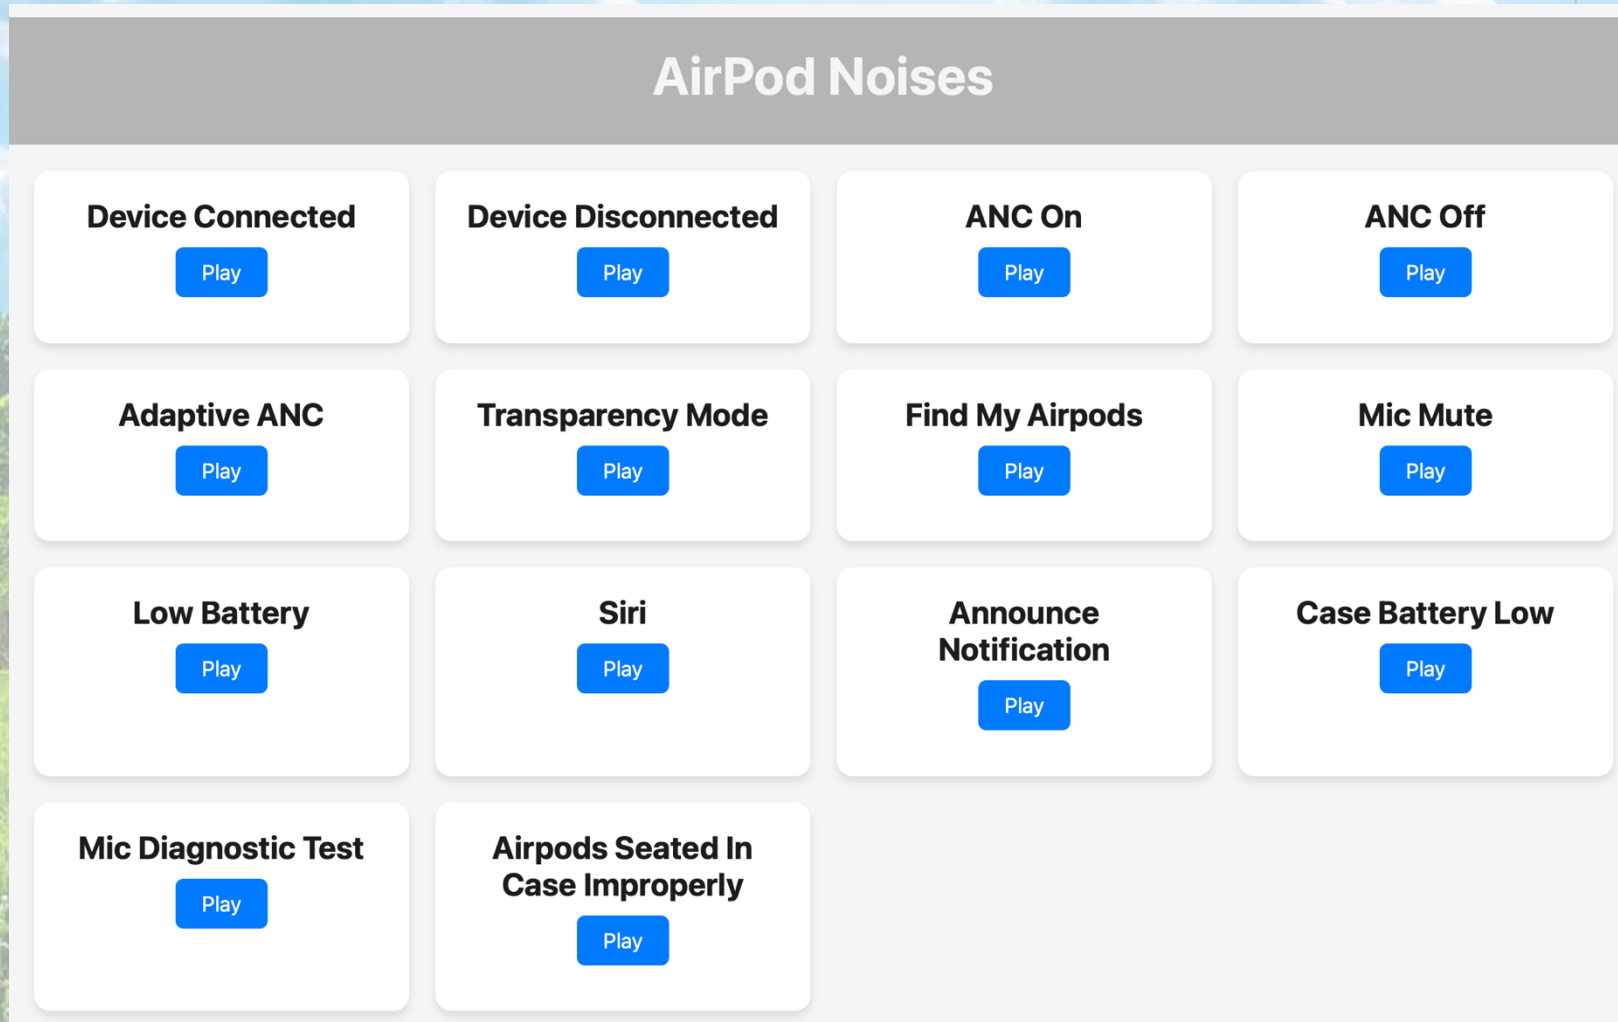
AirPod Noises

Device Connected
Play

Device Disconnected
Play

ANC On
Play

ANC Off
Play

Adaptive ANC
Play

Transparency Mode
Play

Find My Airpods
Play

Mic Mute
Play

Low Battery
Play

Siri
Play

Announce Notification
Play

Case Battery Low
Play

Mic Diagnostic Test
Play

Airpods Seated In Case Improperly
Play